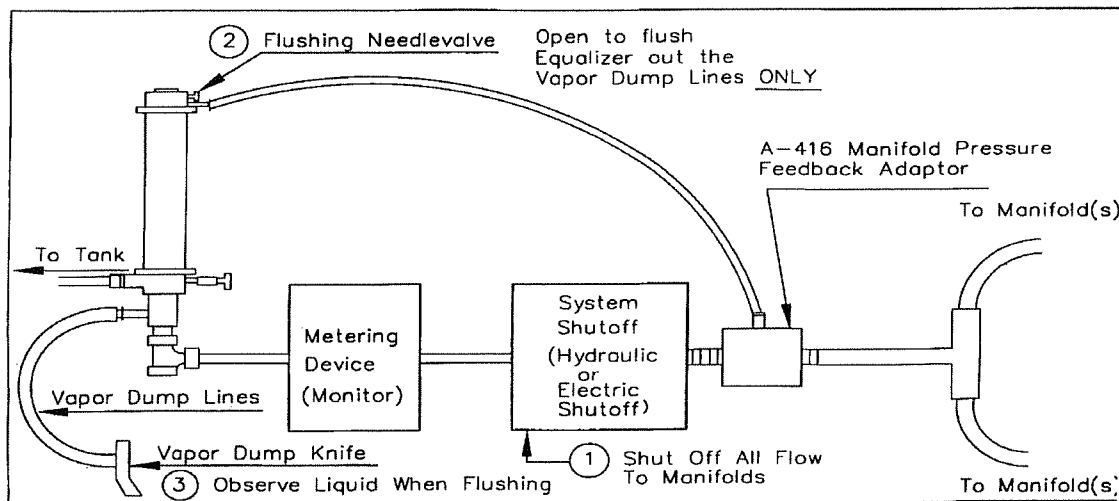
2 Flushing Needlevalve

Open to flush Equalizer out the Vapor Dump Lines ONLY

A–416 Manifold Pressure Feedback Adaptor

To Tank

To Manifold(s)

Metering Device (Monitor)

System Shutoff (Hydraulic or Electric Shutoff)

Vapor Dump Lines

Vapor Dump Knife

3 Observe Liquid When Flushing

1 Shut Off All Flow To Manifolds

To Manifold(s)